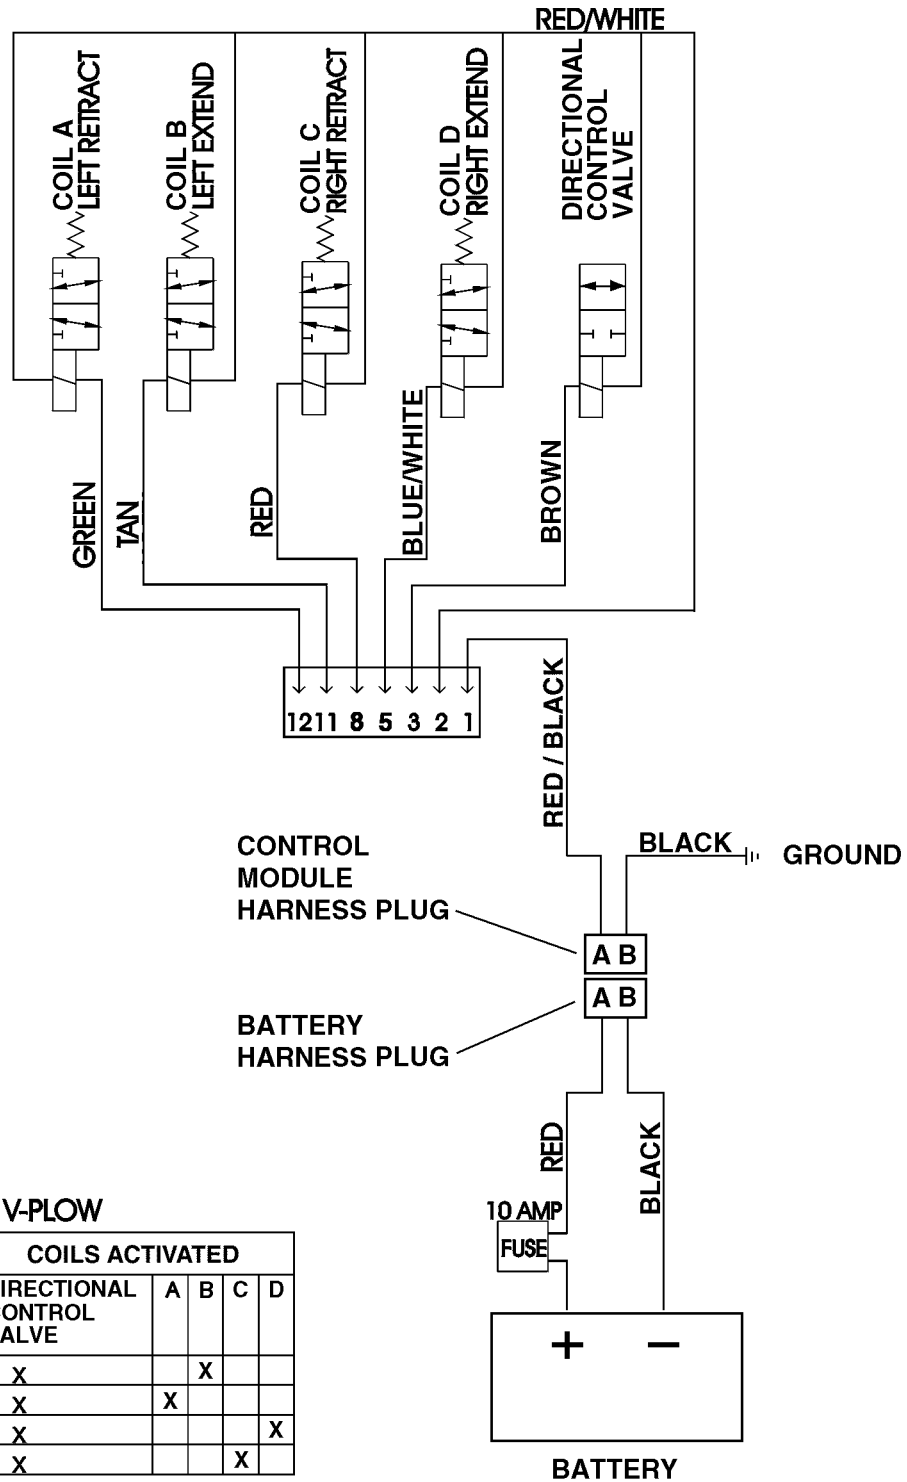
RED/WHITE

COIL A LEFT RETRACT

COIL B LEFT EXTEND

COIL C RIGHT RETRACT

COIL D RIGHT EXTEND

DIRECTIONAL CONTROL VALVE

GREEN

TAN

RED

BLUE/WHITE

BROWN

12 11 8 5 3 2 1

RED / BLACK

CONTROL MODULE HARNESS PLUG

BLACK

GROUND

A B

A B

BATTERY HARNESS PLUG

RED

BLACK

10 AMP

FUSE

+ −

BATTERY

V-PLOW

| COILS ACTIVATED | | | | |
|---|---|---|---|---|
| IRECTIONAL ONTROL ALVE | A | B | C | D |
| X | | X | | |
| X | X | | | |
| X | | | | X |
| X | | | X | |